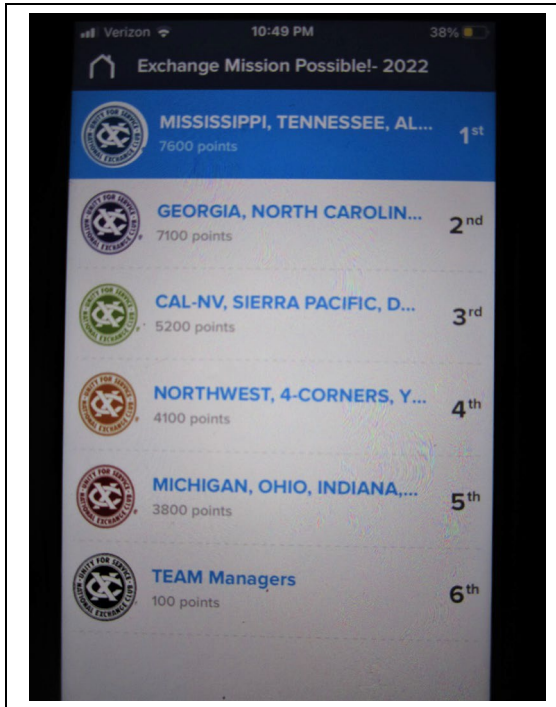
Verizon 10:49 PM 38%

Exchange Mission Possible!- 2022

UNITY FOR SERVICE NATIONAL EXCHANGE CLUB
MISSISSIPPI, TENNESSEE, AL...
7600 points
1st

UNITY FOR SERVICE NATIONAL EXCHANGE CLUB
GEORGIA, NORTH CAROLIN...
7100 points
2nd

UNITY FOR SERVICE NATIONAL EXCHANGE CLUB
CAL-NV, SIERRA PACIFIC, D...
5200 points
3rd

UNITY FOR SERVICE NATIONAL EXCHANGE CLUB
NORTHWEST, 4-CORNERS, Y...
4100 points
4th

UNITY FOR SERVICE NATIONAL EXCHANGE CLUB
MICHIGAN, OHIO, INDIANA,...
3800 points
5th

UNITY FOR SERVICE NATIONAL EXCHANGE CLUB
TEAM Managers
100 points
6th